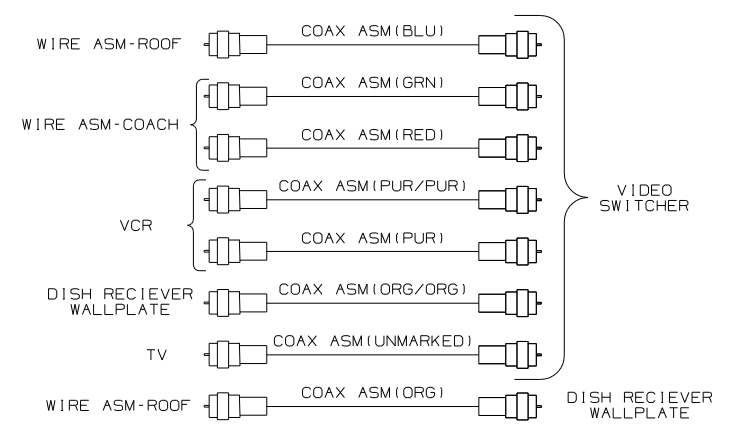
WIRE ASM-ROOF
COAX ASM(BLU)

WIRE ASM-COACH
COAX ASM(GRN)
COAX ASM(RED)

VCR
COAX ASM(PUR/PUR)
COAX ASM(PUR)

DISH RECIEVER WALLPLATE
COAX ASM(ORG/ORG)

TV
COAX ASM(UNMARKED)

VIDEO SWITCHER

WIRE ASM-ROOF
COAX ASM(ORG)
DISH RECIEVER WALLPLATE